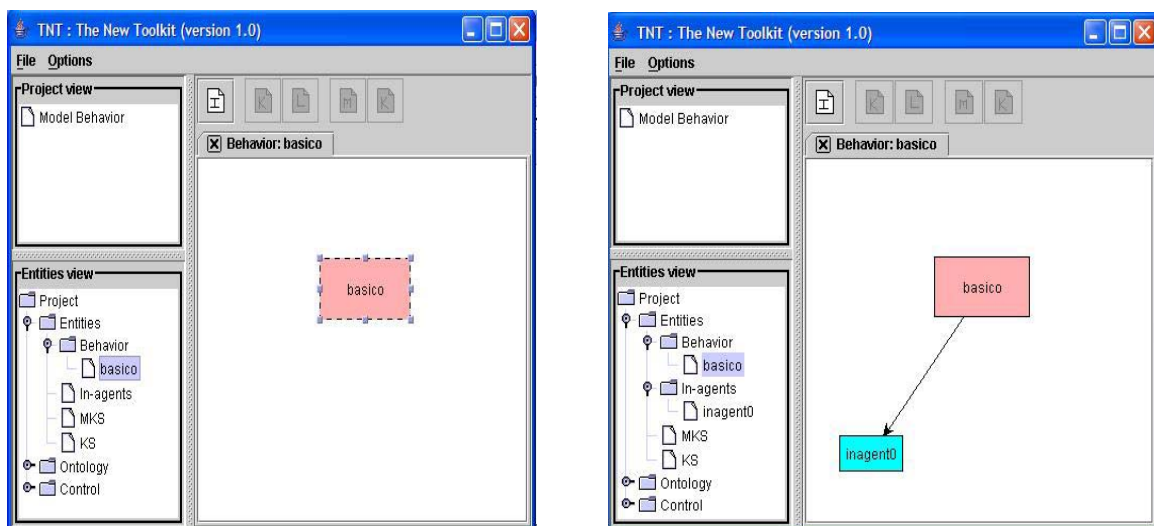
TNT : The New Toolkit (version 1.0)

File Options

Project view

Model Behavior

Behavior: basico

basico

Entities view

Project

Entities

Behavior

basico

In-agents

MKS

KS

Ontology

Control

TNT : The New Toolkit (version 1.0)

File Options

Project view

Model Behavior

Behavior: basico

basico

inagent0

Entities view

Project

Entities

Behavior

basico

In-agents

inagent0

MKS

KS

Ontology

Control